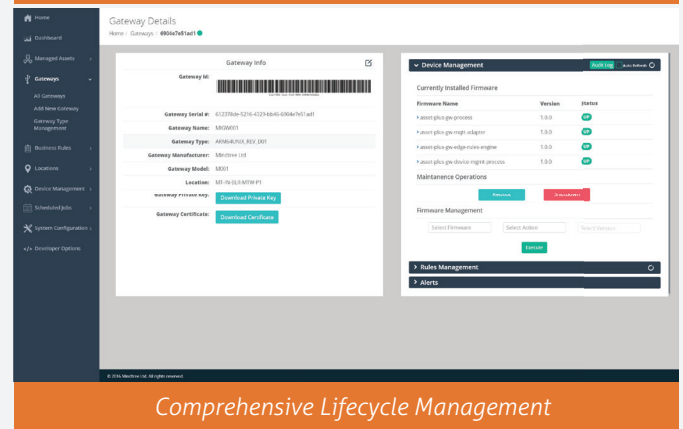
Home
Dashboard
Managed Assets
Gateways
All Gateways
Add New Gateway
Gateway Type Management
Business Rules
Locations
Device Management
Scheduled Jobs
System Configuration
</> Developer Options

Gateway Details
Home / Gateways / 6904e7e51ad1

Gateway Info
Gateway Id:
Gateway Serial #: 61237fde-5216-4329-bb46-6904e7e51ad1
Gateway Name: MKGW001
Gateway Type: ARM64UNIX_REV_001
Gateway Manufacturer: Mindtree Ltd
Gateway Model: M001
Location: MT-IN-BLR-MTW-P1
Gateway Private Key: Download Private Key
Gateway Certificate: Download Certificate

Device Management
Audit Log
Auto Refresh
Currently Installed Firmware

| Firmware Name | Version | Status |
|---|---|---|
| asset-plcs-gw-process | 1.0.0 | UP |
| asset-plcs-gw-mqtt-adapter | 1.0.0 | UP |
| asset-plcs-gw-edge-rules-engine | 1.0.0 | UP |
| asset-plcs-gw-device-mgmt-process | 1.0.0 | UP |

Maintainence Operations
Reboot
Shutdown
Firmware Management
Select Firmware
Select Action
Select Version
Execute
Rules Management
Alerts

© 2016 Mindtree Ltd. All rights reserved.

Comprehensive Lifecycle Management